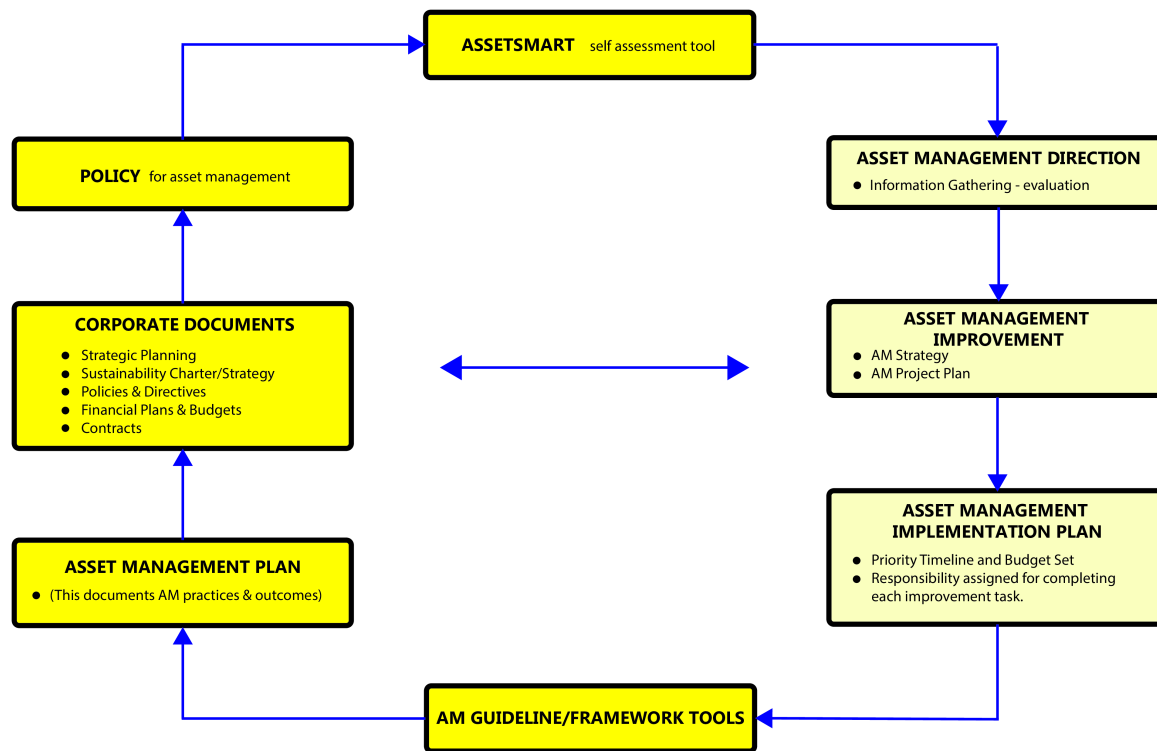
ASSETSMART self assessment tool

POLICY for asset management

ASSET MANAGEMENT DIRECTION
- Information Gathering - evaluation

CORPORATE DOCUMENTS
- Strategic Planning
- Sustainability Charter/Strategy
- Policies & Directives
- Financial Plans & Budgets
- Contracts

ASSET MANAGEMENT IMPROVEMENT
- AM Strategy
- AM Project Plan

ASSET MANAGEMENT IMPLEMENTATION PLAN
- Priority Timeline and Budget Set
- Responsibility assigned for completing each improvement task.

ASSET MANAGEMENT PLAN
- (This documents AM practices & outcomes)

AM GUIDELINE/FRAMEWORK TOOLS